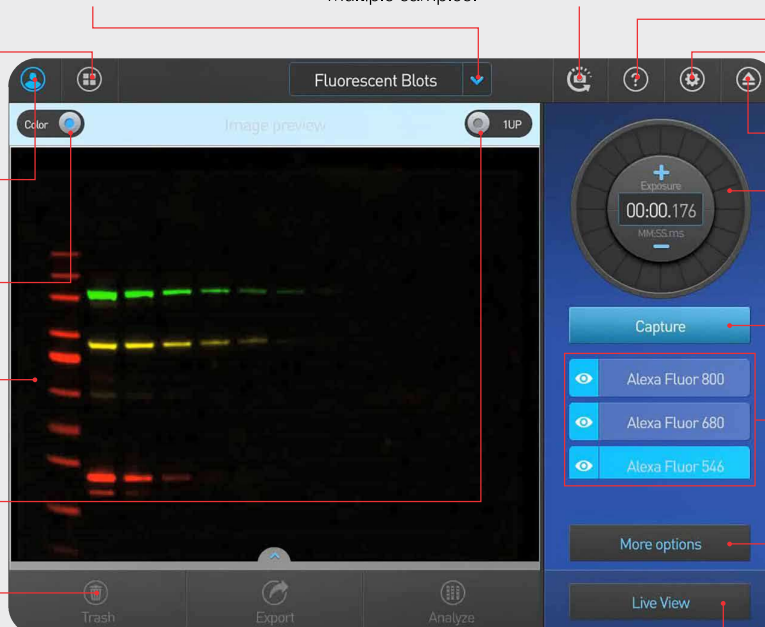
multiple samples.

Fluorescent Blots

Color

Image preview

1UP

+
Exposure
00:00.176
MM:SS.ms
—

Capture

Alexa Fluor 800

Alexa Fluor 680

Alexa Fluor 546

More options

Trash

Export

Analyze

Live View